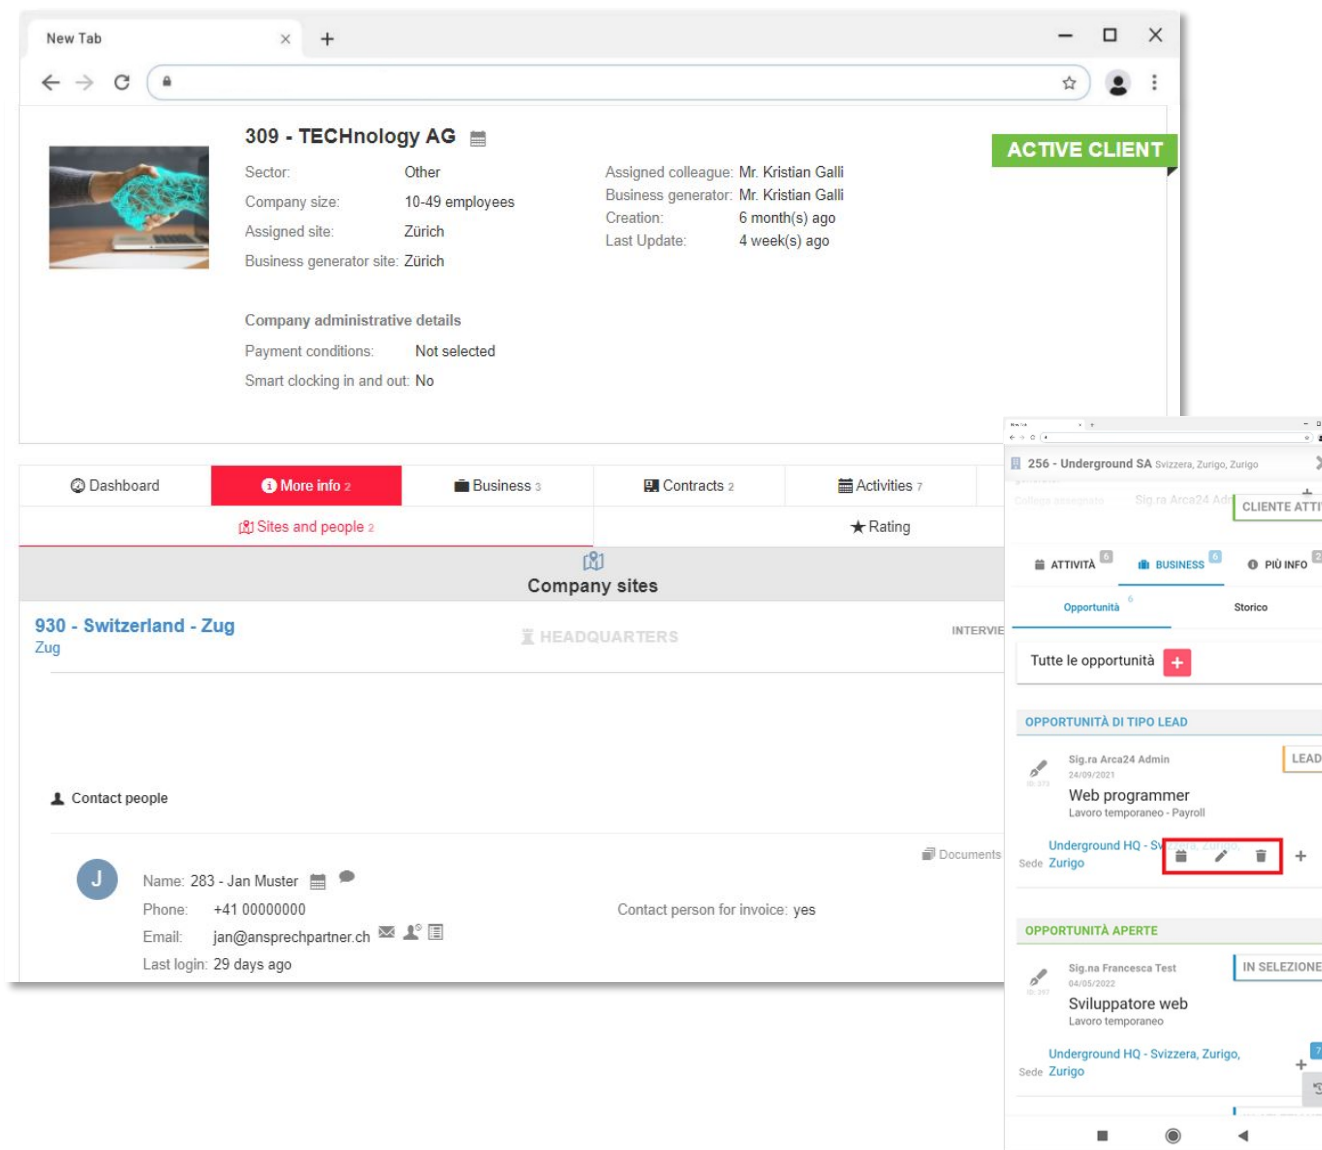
New Tab

309 - TECHnology AG

ACTIVE CLIENT

Sector: Other
Company size: 10-49 employees
Assigned site: Zürich
Business generator site: Zürich

Assigned colleague: Mr. Kristian Galli
Business generator: Mr. Kristian Galli
Creation: 6 month(s) ago
Last Update: 4 week(s) ago

Company administrative details
Payment conditions: Not selected
Smart clocking in and out: No

Dashboard | More info 2 | Business 3 | Contracts 2 | Activities 7

Sites and people 2 | Rating

Company sites

930 - Switzerland - Zug
Zug

HEADQUARTERS

INTERVIE

Contact people

Documents

J

Name: 283 - Jan Muster
Phone: +41 00000000
Email: jan@ansprechpartner.ch
Last login: 29 days ago

Contact person for invoice: yes

256 - Underground SA Svizzera, Zurigo, Zurigo

Sig.ra Arca24 Adr

CLIENTE ATTI

ATTIVITÀ 6 | BUSINESS 6 | PIÙ INFO 2

Opportunità 6 | Storico

Tutte le opportunità +

OPPORTUNITÀ DI TIPO LEAD

Sig.ra Arca24 Admin
24/09/2021
LEAD
Web programmer
Lavoro temporaneo - Payroll

Underground HQ - Sv
Sede Zurigo

OPPORTUNITÀ APERTE

Sig.na Francesca Test
04/05/2022
IN SELEZIONE
Sviluppatore web
Lavoro temporaneo

Underground HQ - Svizzera, Zurigo,
Sede Zurigo